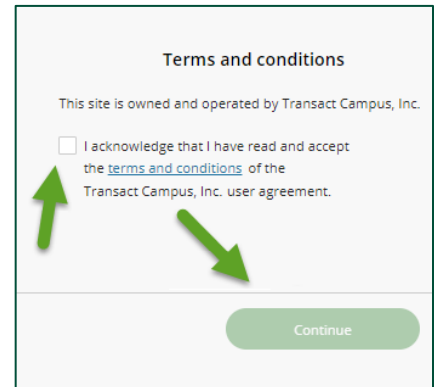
Terms and conditions

This site is owned and operated by Transact Campus, Inc.

I acknowledge that I have read and accept the terms and conditions of the Transact Campus, Inc. user agreement.

Continue